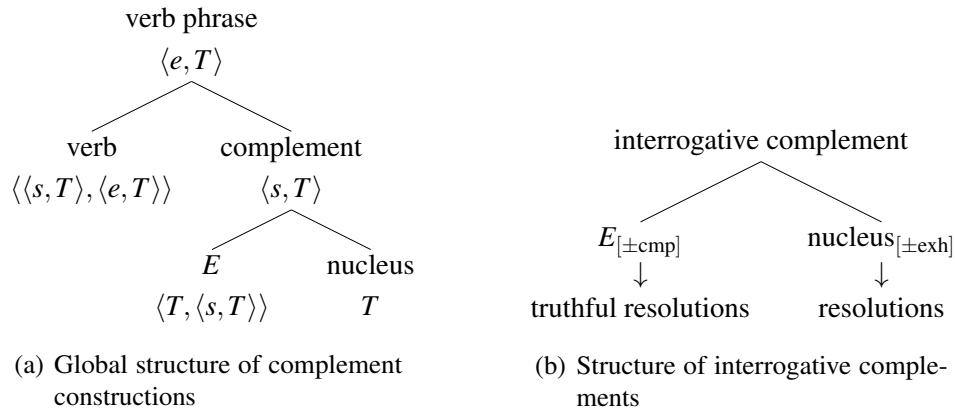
verb phrase
$\langle e, T\rangle$

verb
$\langle\langle s, T\rangle, \langle e, T\rangle\rangle$

complement
$\langle s, T\rangle$

$E$
$\langle T, \langle s, T\rangle\rangle$

nucleus
$T$

(a) Global structure of complement constructions

interrogative complement

$E_{[\pm \text{cmp}]}$
$\downarrow$
truthful resolutions

$\text{nucleus}_{[\pm \text{exh}]}$
$\downarrow$
resolutions

(b) Structure of interrogative complements